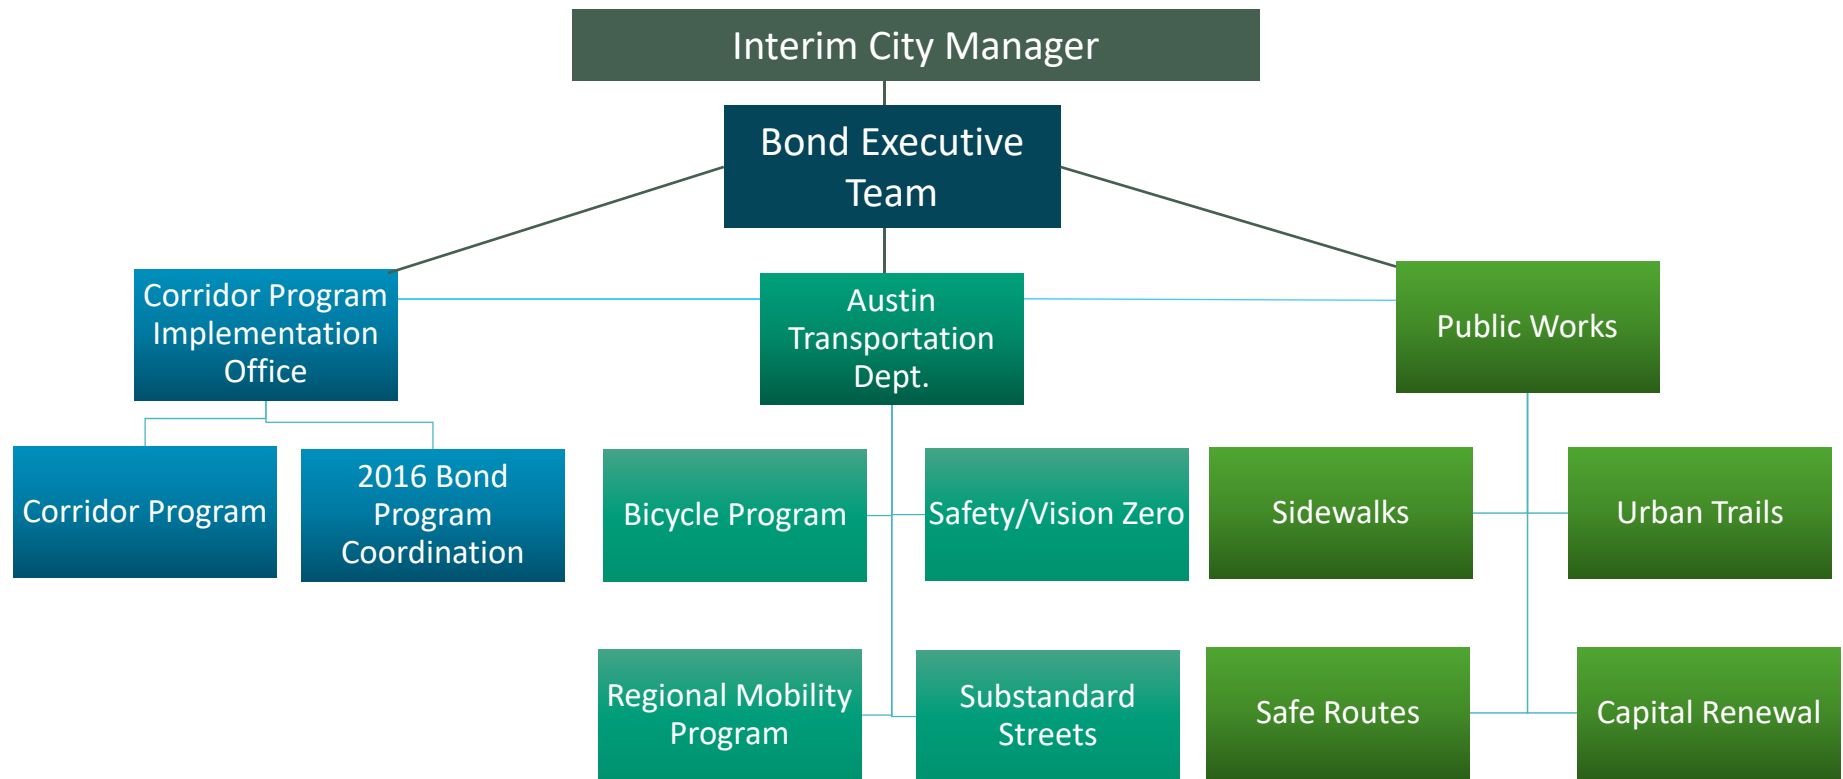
Interim City Manager

Bond Executive Team

Corridor Program Implementation Office

Austin Transportation Dept.

Public Works

Corridor Program

2016 Bond Program Coordination

Bicycle Program

Safety/Vision Zero

Sidewalks

Urban Trails

Regional Mobility Program

Substandard Streets

Safe Routes

Capital Renewal